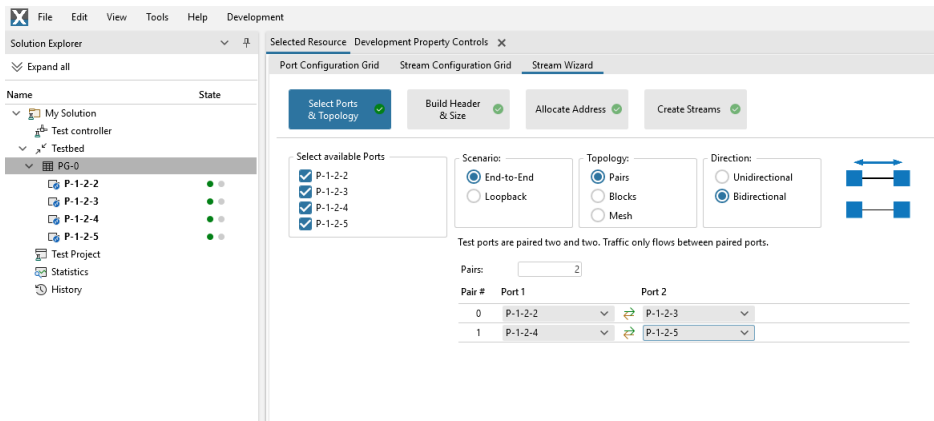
File Edit View Tools Help Development

Solution Explorer

Expand all

Name State

My Solution
Test controller
Testbed
PG-0
P-1-2-2
P-1-2-3
P-1-2-4
P-1-2-5
Test Project
Statistics
History

Selected Resource Development Property Controls

Port Configuration Grid Stream Configuration Grid Stream Wizard

Select Ports & Topology

Build Header & Size

Allocate Address

Create Streams

Select available Ports
P-1-2-2
P-1-2-3
P-1-2-4
P-1-2-5

Scenario:
End-to-End
Loopback

Topology:
Pairs
Blocks
Mesh

Direction:
Unidirectional
Bidirectional

Test ports are paired two and two. Traffic only flows between paired ports.

Pairs: 2

| Pair # | Port 1 | Port 2 |
|---|---|---|
| 0 | P-1-2-2 | P-1-2-3 |
| 1 | P-1-2-4 | P-1-2-5 |